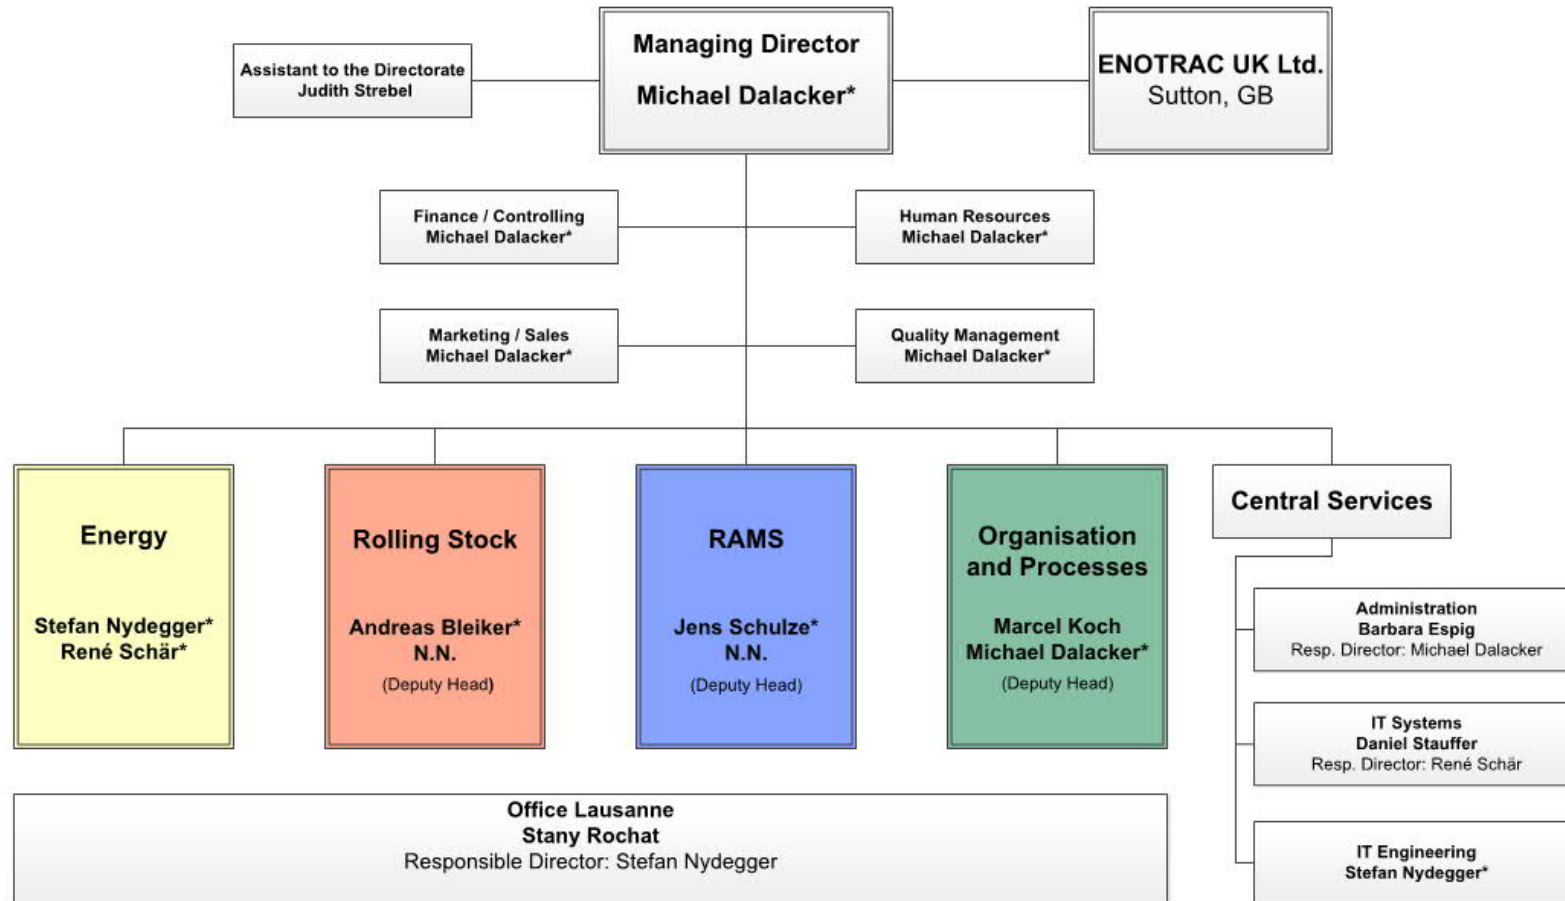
Managing Director
Michael Dalacker*

Assistant to the Directorate
Judith Strebel

ENOTRAC UK Ltd.
Sutton, GB

Finance / Controlling
Michael Dalacker*

Human Resources
Michael Dalacker*

Marketing / Sales
Michael Dalacker*

Quality Management
Michael Dalacker*

Energy
Stefan Nydegger*
René Schär*

Rolling Stock
Andreas Bleiker*
N.N.
(Deputy Head)

RAMS
Jens Schulze*
N.N.
(Deputy Head)

Organisation and Processes
Marcel Koch
Michael Dalacker*
(Deputy Head)

Central Services

Administration
Barbara Espig
Resp. Director: Michael Dalacker

IT Systems
Daniel Stauffer
Resp. Director: René Schär

IT Engineering
Stefan Nydegger*

Office Lausanne
Stany Rochat
Responsible Director: Stefan Nydegger